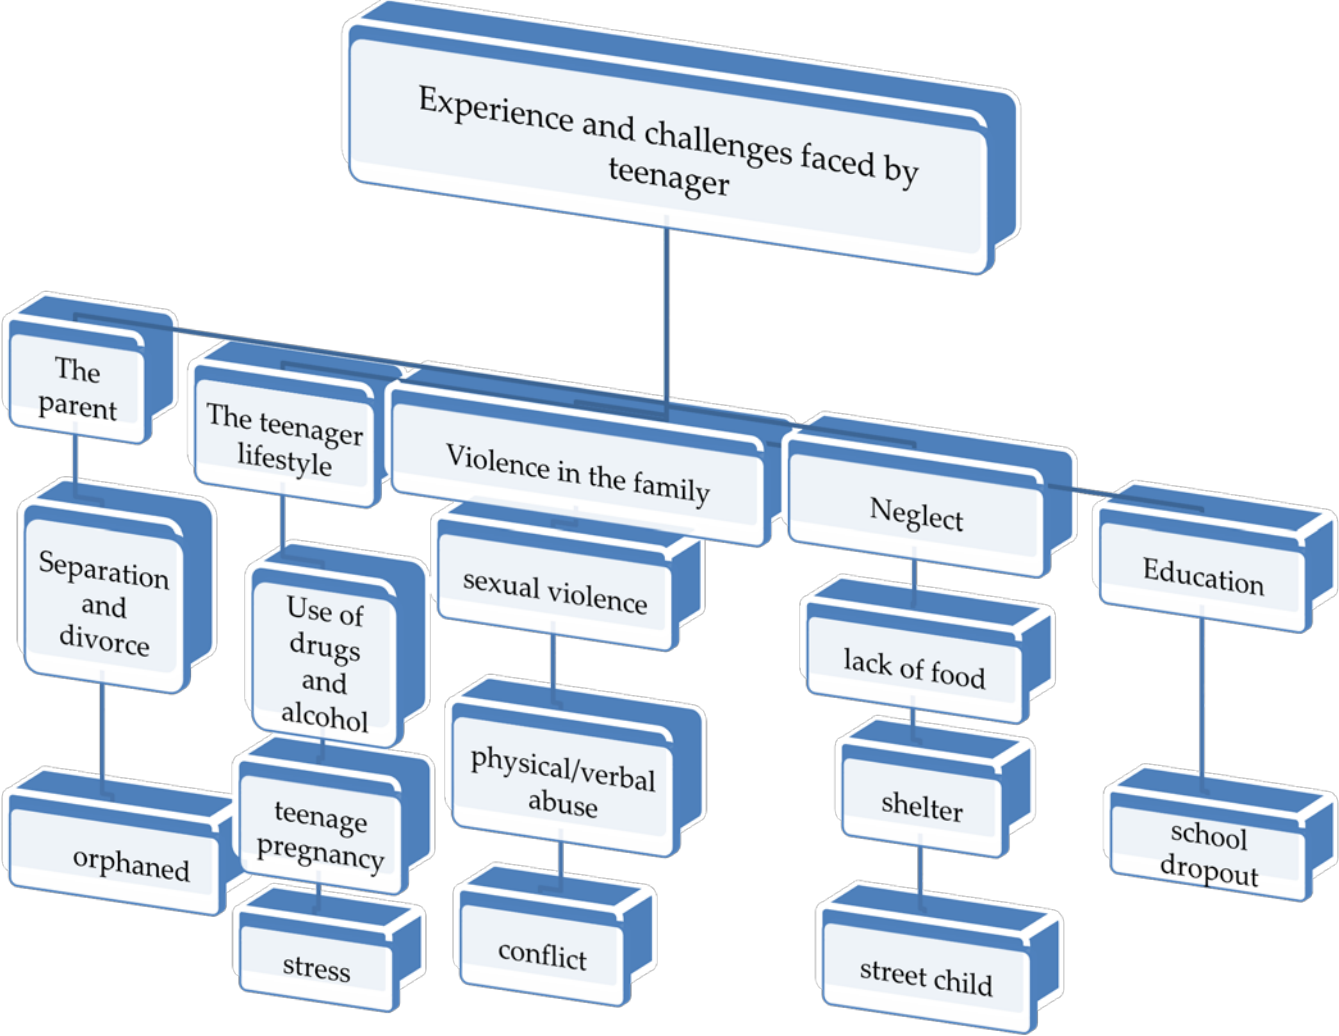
Experience and challenges faced by teenager

The parent

The teenager lifestyle

Violence in the family

Neglect

Education

Separation and divorce

orphaned

Use of drugs and alcohol

teenage pregnancy

stress

sexual violence

physical/verbal abuse

conflict

lack of food

shelter

street child

school dropout